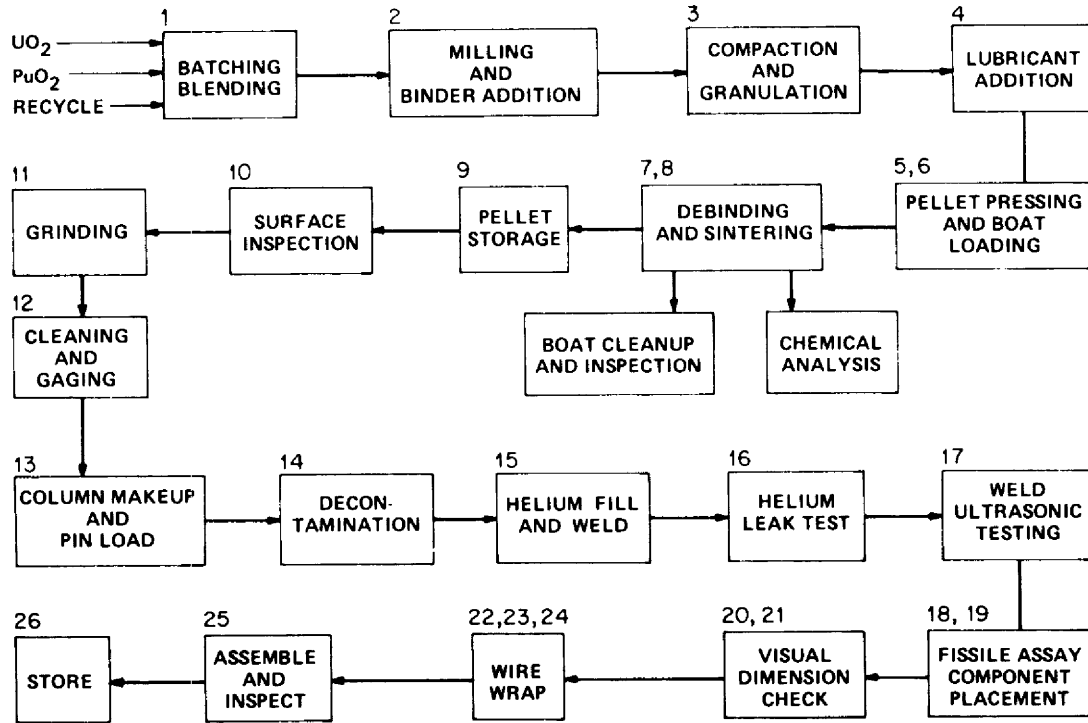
$UO_2$
$PuO_2$
RECYCLE

1
BATCHING BLENDING

2
MILLING AND BINDER ADDITION

3
COMPACTION AND GRANULATION

4
LUBRICANT ADDITION

5, 6
PELLET PRESSING AND BOAT LOADING

7, 8
DEBINDING AND SINTERING

BOAT CLEANUP AND INSPECTION

CHEMICAL ANALYSIS

9
PELLET STORAGE

10
SURFACE INSPECTION

11
GRINDING

12
CLEANING AND GAGING

13
COLUMN MAKEUP AND PIN LOAD

14
DECON-TAMINATION

15
HELIUM FILL AND WELD

16
HELIUM LEAK TEST

17
WELD ULTRASONIC TESTING

18, 19
FISSILE ASSAY COMPONENT PLACEMENT

20, 21
VISUAL DIMENSION CHECK

22,23,24
WIRE WRAP

25
ASSEMBLE AND INSPECT

26
STORE